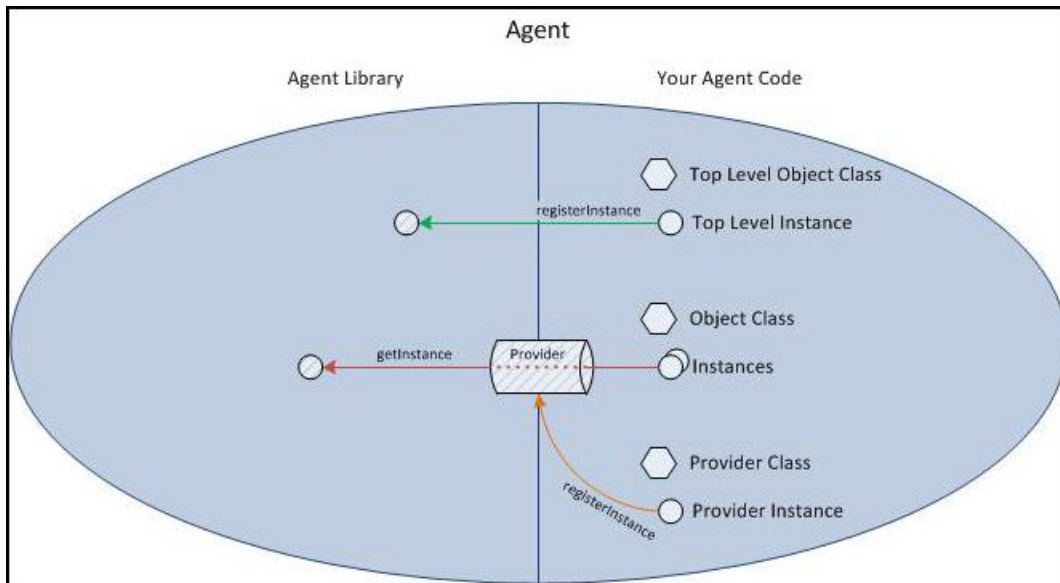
Agent

Agent Library

Your Agent Code

Top Level Object Class

registerInstance

Top Level Instance

Object Class

getInstance

Provider

Instances

Provider Class

registerInstance

Provider Instance